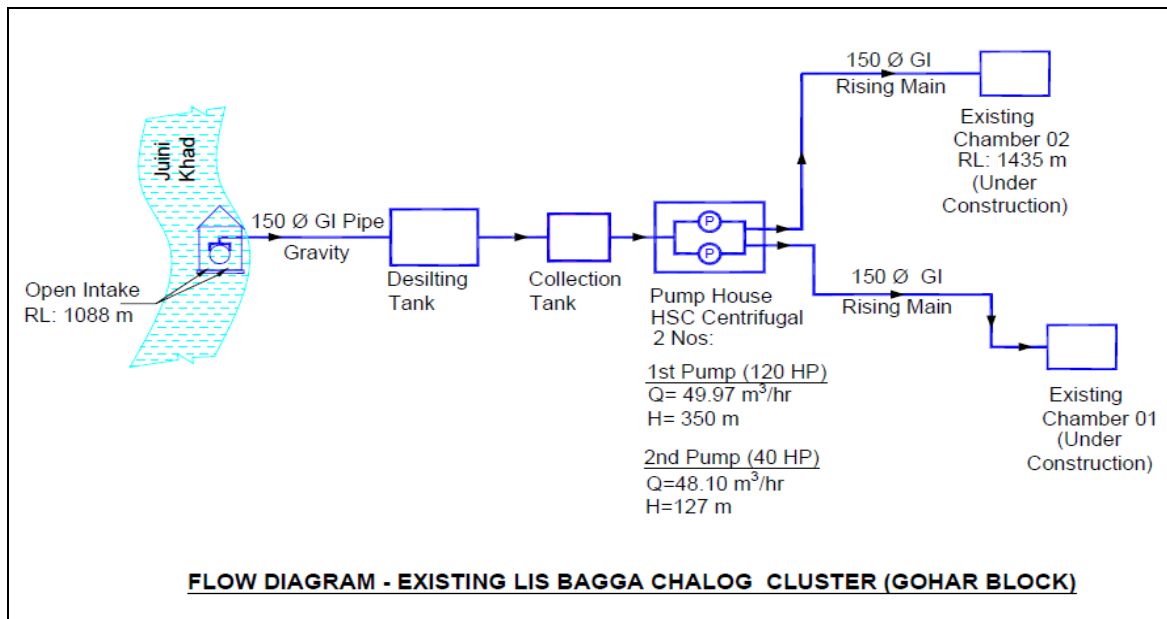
Juini Khad

Open Intake
RL: 1088 m

150 Ø GI Pipe
Gravity

Desilting Tank

Collection Tank

P
P

Pump House
HSC Centrifugal
2 Nos:

1st Pump (120 HP)
Q= 49.97 $m^3$/hr
H= 350 m

2nd Pump (40 HP)
Q=48.10 $m^3$/hr
H=127 m

150 Ø GI
Rising Main

Existing
Chamber 02
RL: 1435 m
(Under
Construction)

150 Ø GI
Rising Main

Existing
Chamber 01
(Under
Construction)

FLOW DIAGRAM - EXISTING LIS BAGGA CHALOG CLUSTER (GOHAR BLOCK)